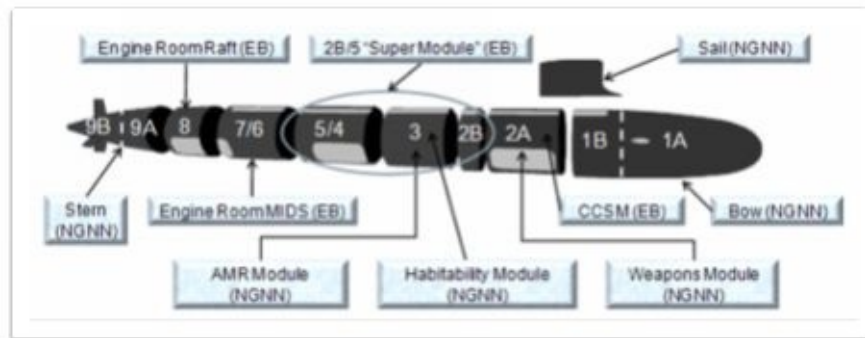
Engine RoomRaft (EB)

2B/5 "Super Module" (EB)

Sail (NGNN)

9B

9A

8

7/6

5/4

3

2B

2A

1B

1A

Stern (NGNN)

Engine RoomMIDS (EB)

CCSM (EB)

Bow (NGNN)

AMR Module (NGNN)

Habitability Module (NGNN)

Weapons Module (NGNN)